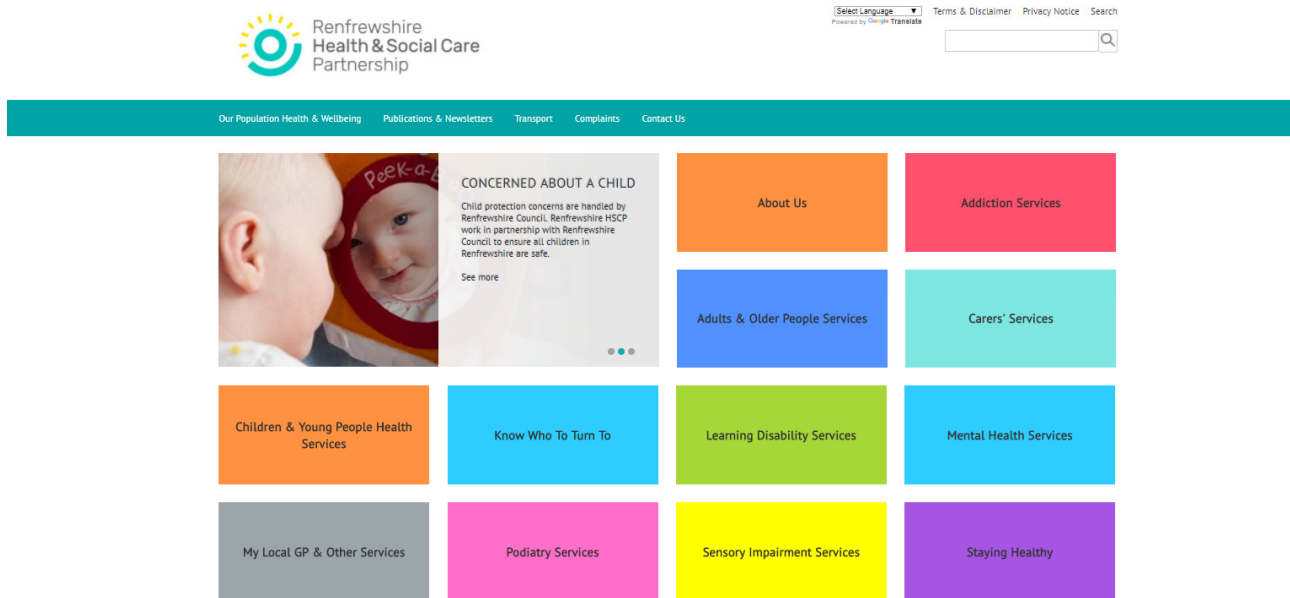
Renfrewshire Health & Social Care Partnership

Select Language ▼
Powered by Google Translate

Terms & Disclaimer Privacy Notice Search

Our Population Health & Wellbeing Publications & Newsletters Transport Complaints Contact Us

Peek-a-B

CONCERNED ABOUT A CHILD

Child protection concerns are handled by Renfrewshire Council. Renfrewshire HSCP work in partnership with Renfrewshire Council to ensure all children in Renfrewshire are safe.

See more

About Us

Addiction Services

Adults & Older People Services

Carers' Services

Children & Young People Health Services

Know Who To Turn To

Learning Disability Services

Mental Health Services

My Local GP & Other Services

Podiatry Services

Sensory Impairment Services

Staying Healthy